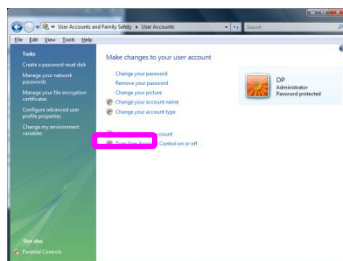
« User Accounts and Family Safety » User Accounts

Search

File Edit View Tools Help

Tasks

Create a password reset disk

Manage your network passwords

Manage your file encryption certificates

Configure advanced user profile properties

Change my environment variables

Make changes to your user account

Change your password

Remove your password

Change your picture

Change your account name

Change your account type

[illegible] account

Turn User Account Control on or off

DP

Administrator

Password protected

See also

Parental Controls